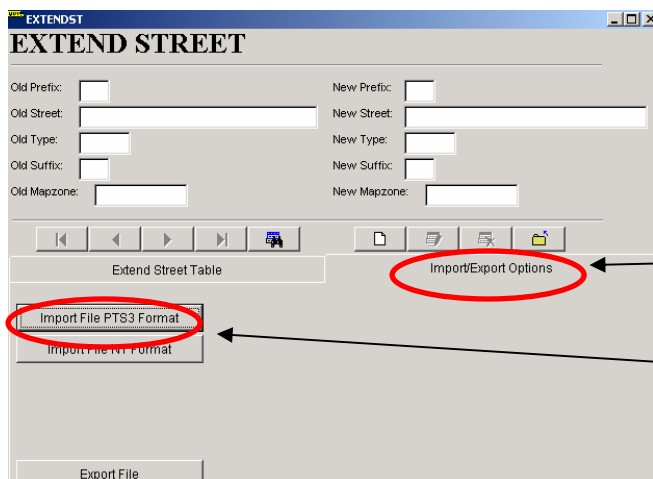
EXTENDST

EXTEND STREET

Old Prefix:
Old Street:
Old Type:
Old Suffix:
Old Mapzone:

New Prefix:
New Street:
New Type:
New Suffix:
New Mapzone:

Extend Street Table
Import/Export Options

Import File PTS3 Format
Import File NT Format

Export File